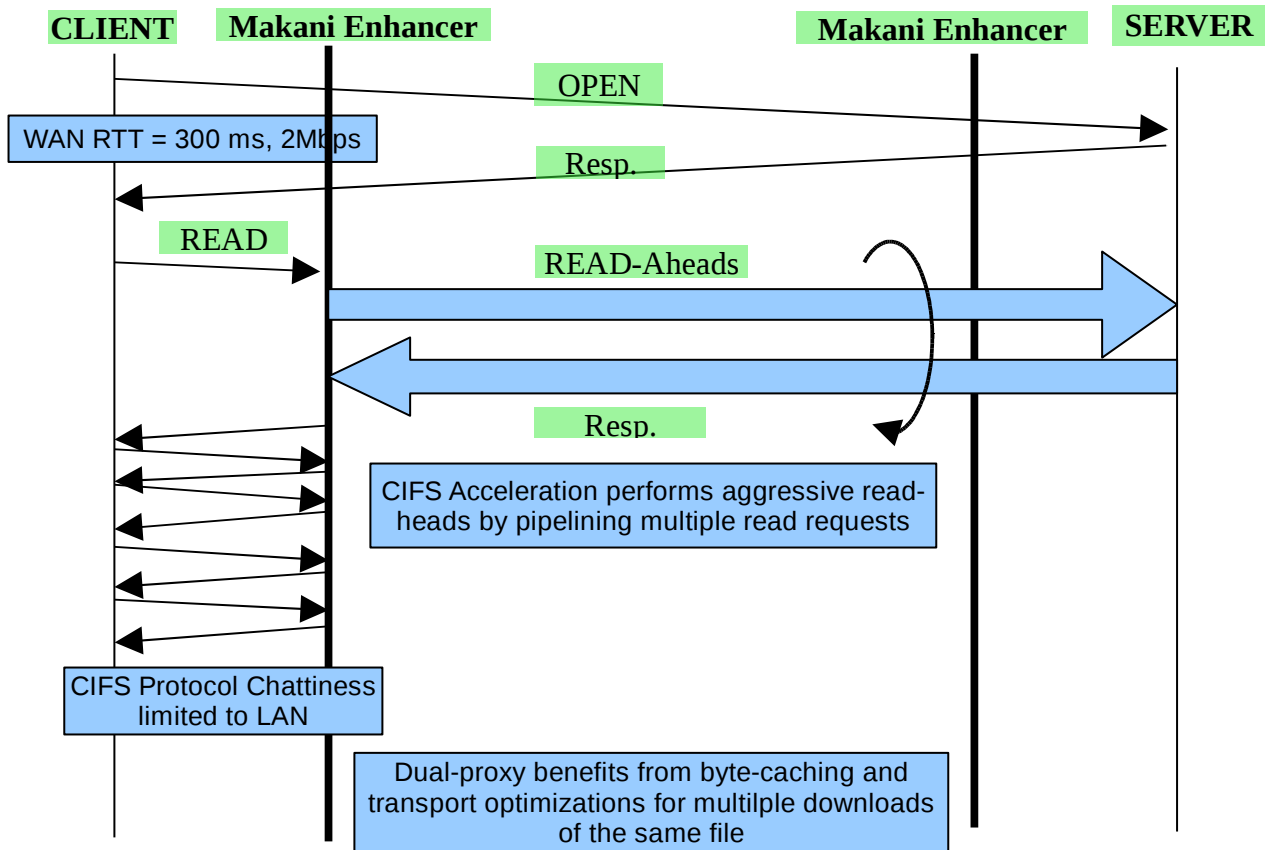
CLIENT

Makani Enhancer

Makani Enhancer

SERVER

OPEN

WAN RTT = 300 ms, 2Mbps

Resp.

READ

READ-Aheads

Resp.

CIFS Acceleration performs aggressive readheads by pipelining multiple read requests

CIFS Protocol Chattiness limited to LAN

Dual-proxy benefits from byte-caching and transport optimizations for multilple downloads of the same file